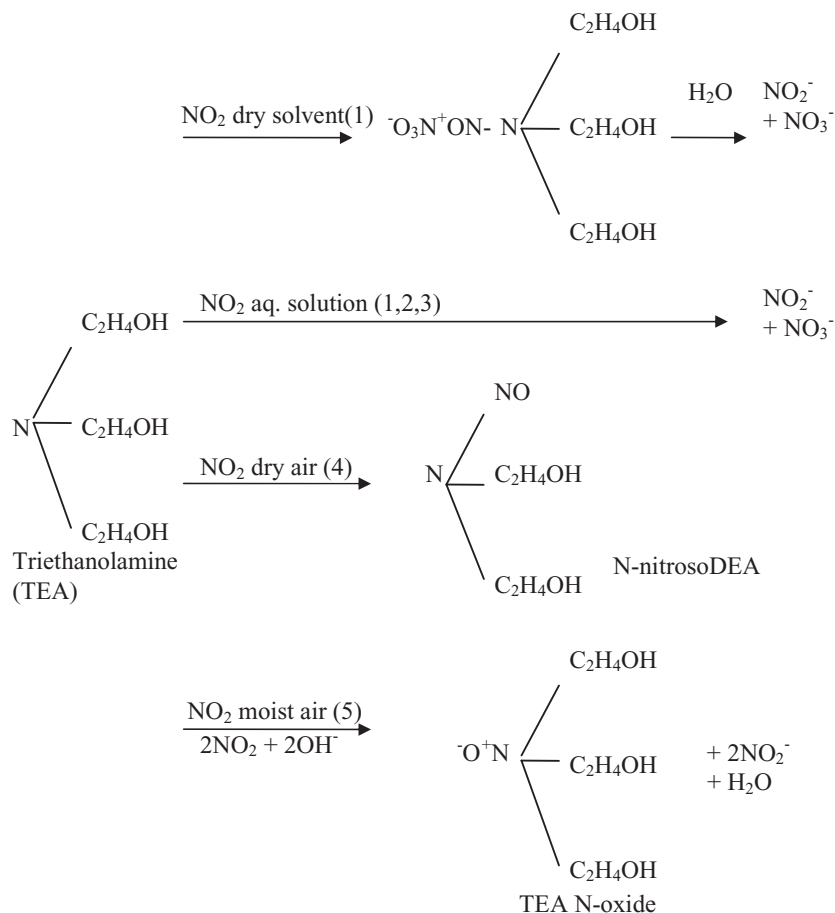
$C_2H_4OH$

$NO_2$ dry solvent(1)

$^-O_3N^+ON-$ N $C_2H_4OH$

$H_2O$

$NO_2^-$ + $NO_3^-$

$C_2H_4OH$

$C_2H_4OH$

$NO_2$ aq. solution (1,2,3)

$NO_2^-$ + $NO_3^-$

N $C_2H_4OH$

$C_2H_4OH$

Triethanolamine (TEA)

NO

$NO_2$ dry air (4)

N $C_2H_4OH$

$C_2H_4OH$

N-nitrosoDEA

$C_2H_4OH$

$NO_2$ moist air (5)

$2NO_2 + 2OH^-$

$^-O^+N$ $C_2H_4OH$

$+ 2NO_2^-$ $+ H_2O$

$C_2H_4OH$

TEA N-oxide